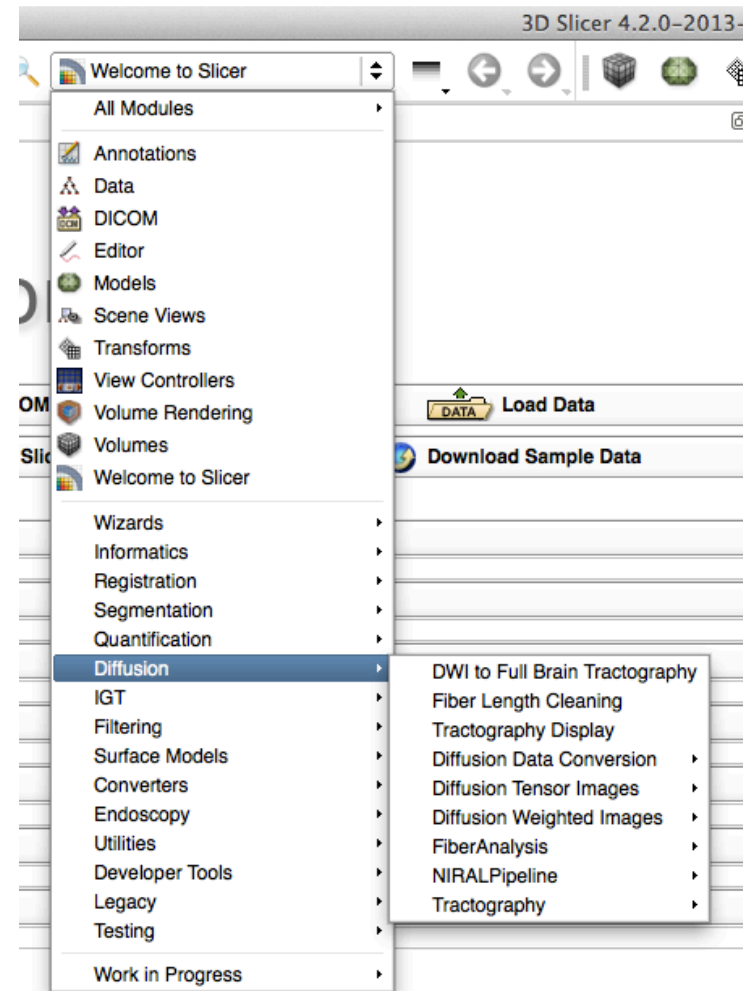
3D Slicer 4.2.0-2013-

Welcome to Slicer

All Modules

Annotations
Data
DICOM
Editor
Models
Scene Views
Transforms
View Controllers
Volume Rendering
Volumes
Welcome to Slicer

Wizards
Informatics
Registration
Segmentation
Quantification
Diffusion
IGT
Filtering
Surface Models
Converters
Endoscopy
Utilities
Developer Tools
Legacy
Testing

Work in Progress

DWI to Full Brain Tractography
Fiber Length Cleaning
Tractography Display
Diffusion Data Conversion
Diffusion Tensor Images
Diffusion Weighted Images
FiberAnalysis
NIRALPipeline
Tractography

DATA Load Data
Download Sample Data
OM
Sli